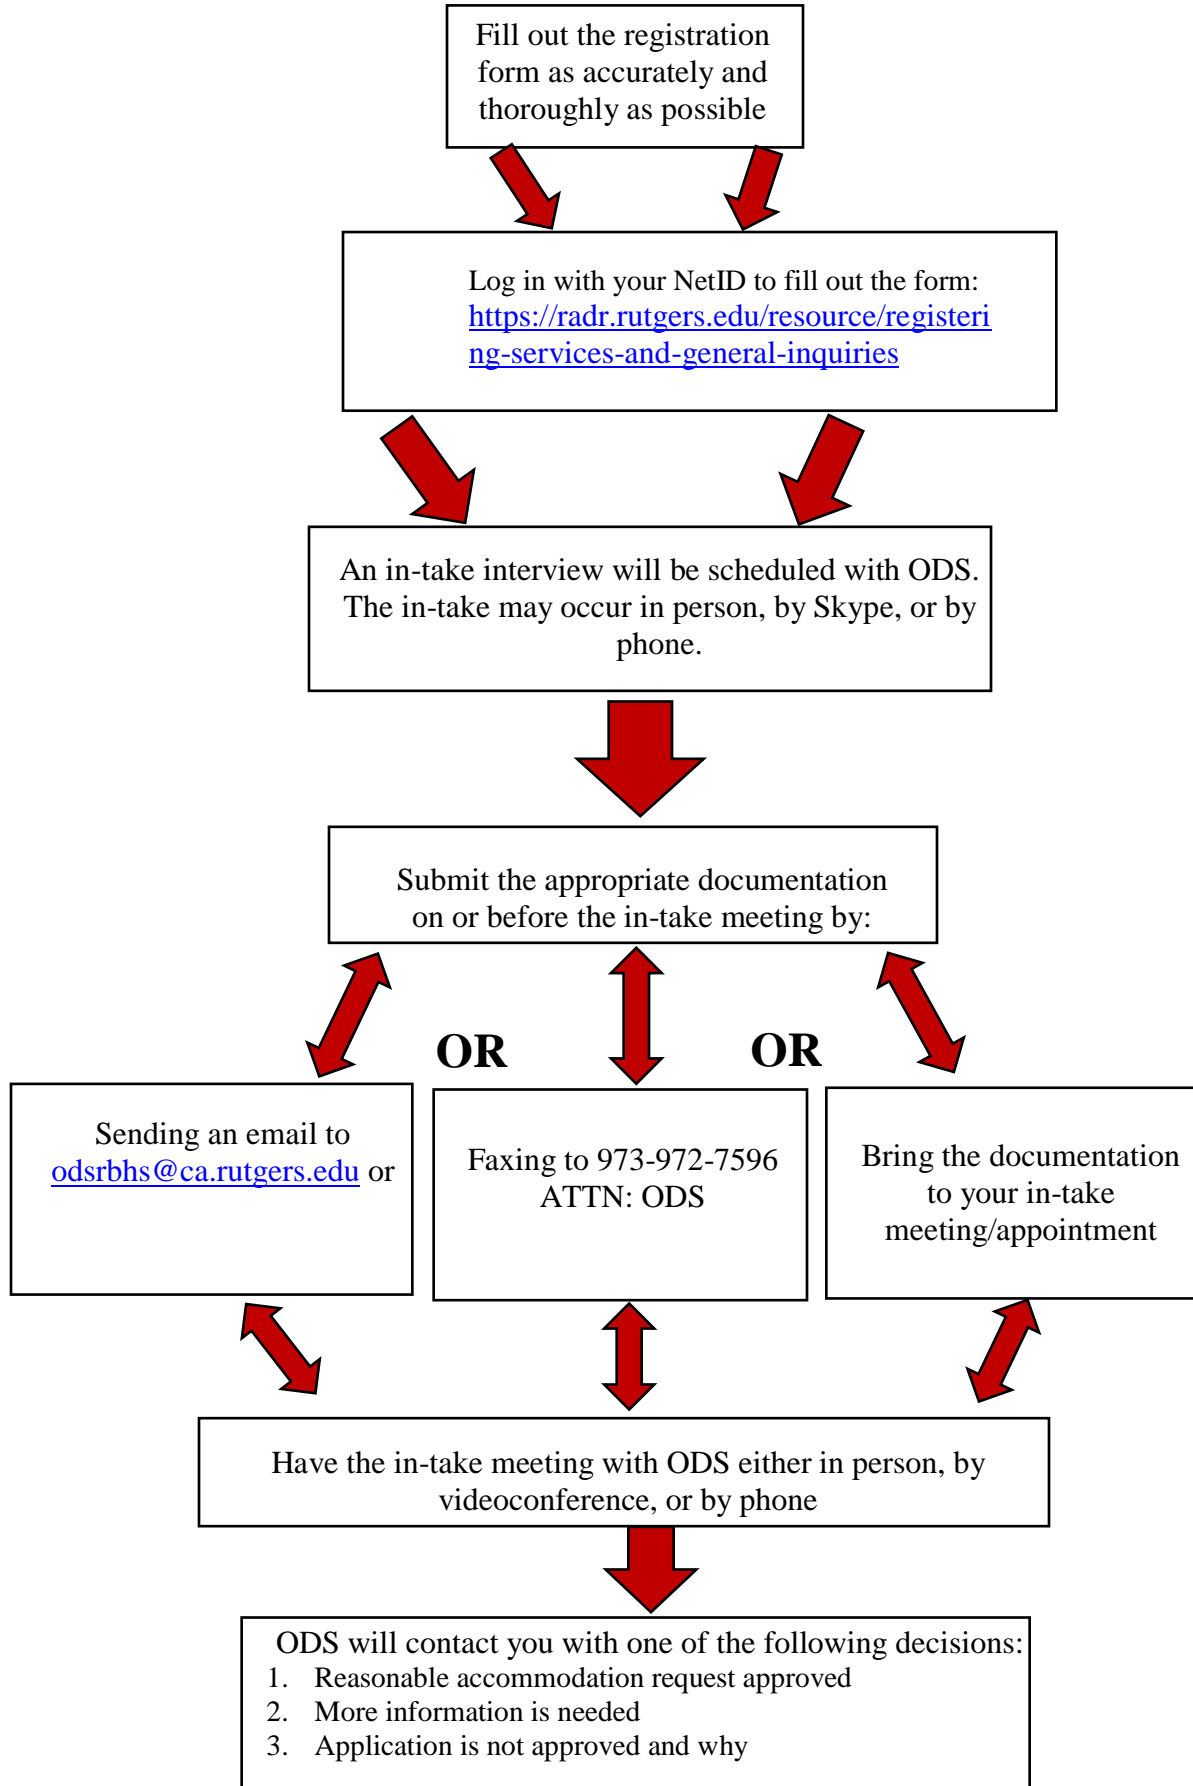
Fill out the registration form as accurately and thoroughly as possible

Log in with your NetID to fill out the form: https://radr.rutgers.edu/resource/registering-services-and-general-inquiries

An in-take interview will be scheduled with ODS. The in-take may occur in person, by Skype, or by phone.

Submit the appropriate documentation on or before the in-take meeting by:

OR

OR

Sending an email to odsrbhs@ca.rutgers.edu or

Faxing to 973-972-7596 ATTN: ODS

Bring the documentation to your in-take meeting/appointment

Have the in-take meeting with ODS either in person, by videoconference, or by phone

ODS will contact you with one of the following decisions:
1. Reasonable accommodation request approved
2. More information is needed
3. Application is not approved and why